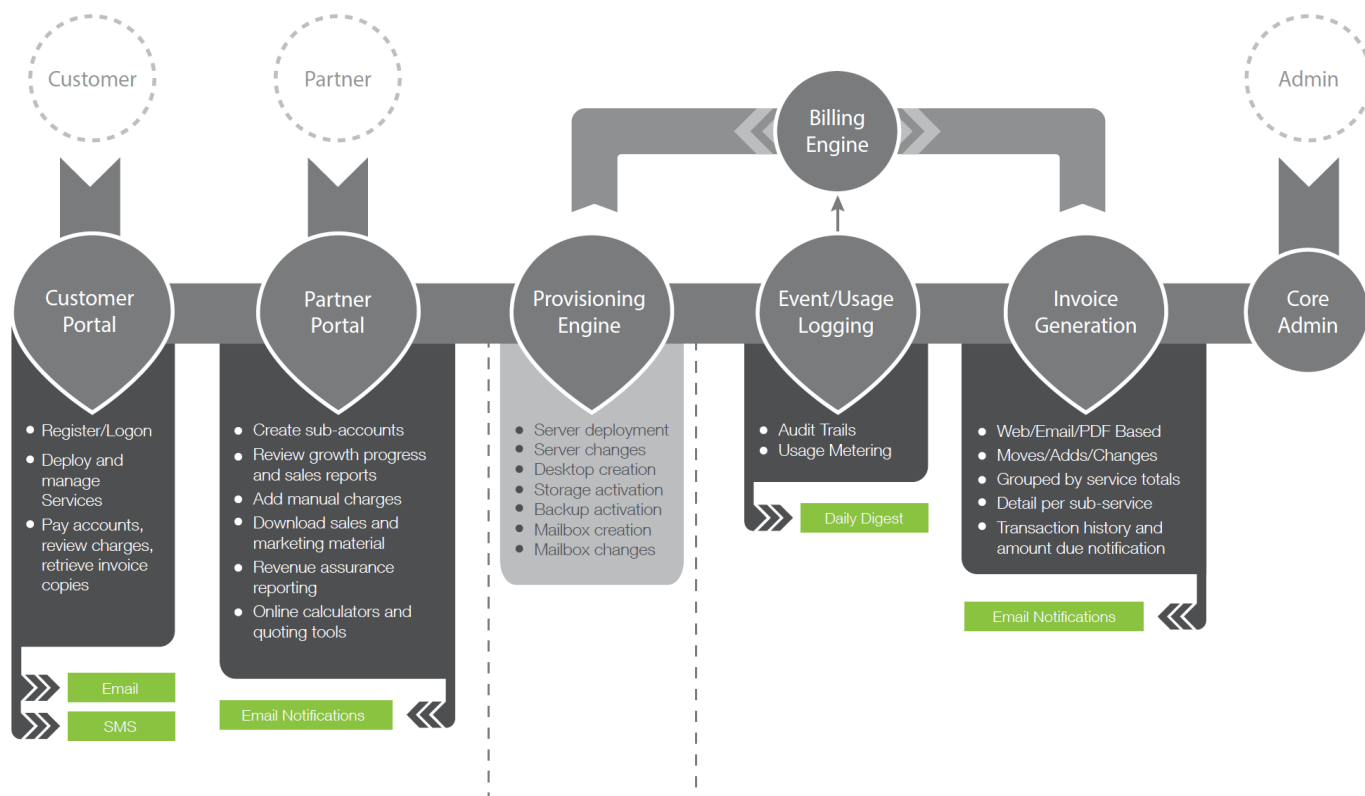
Customer

Partner

Billing Engine

Admin

Customer Portal

Partner Portal

Provisioning Engine

Event/Usage Logging

Invoice Generation

Core Admin

- Register/Logon
- Deploy and manage Services
- Pay accounts, review charges, retrieve invoice copies

Email

SMS

- Create sub-accounts
- Review growth progress and sales reports
- Add manual charges
- Download sales and marketing material
- Revenue assurance reporting
- Online calculators and quoting tools

Email Notifications

- Server deployment
- Server changes
- Desktop creation
- Storage activation
- Backup activation
- Mailbox creation
- Mailbox changes

- Audit Trails
- Usage Metering

Daily Digest

- Web/Email/PDF Based
- Moves/Adds/Changes
- Grouped by service totals
- Detail per sub-service
- Transaction history and amount due notification

Email Notifications